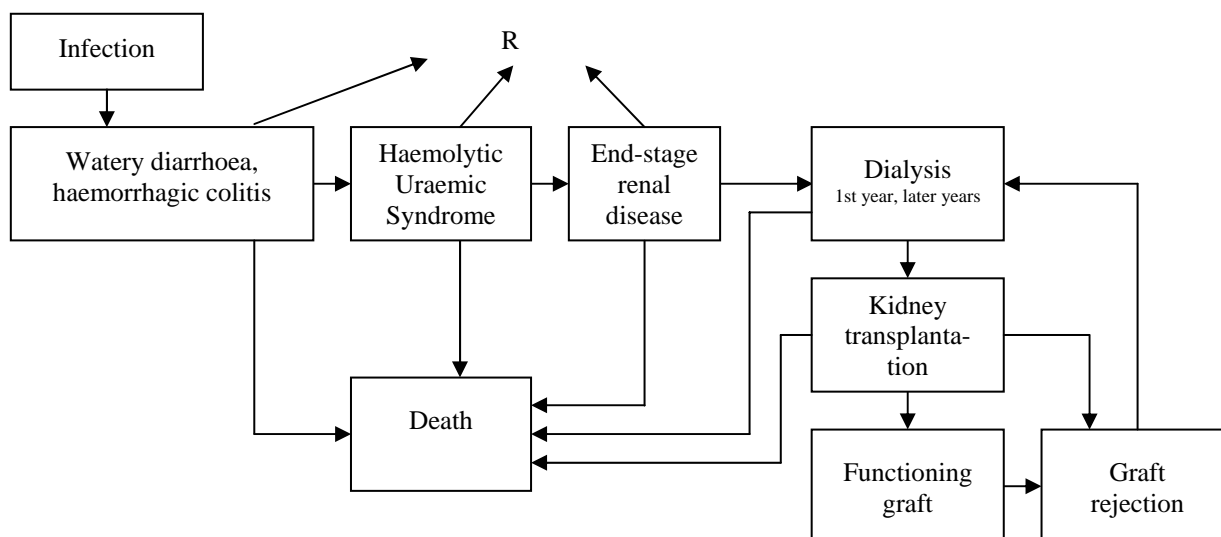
Infection

R

Watery diarrhoea, haemorrhagic colitis

Haemolytic Uraemic Syndrome

End-stage renal disease

Dialysis
1st year, later years

Kidney transplantation

Death

Functioning graft

Graft rejection